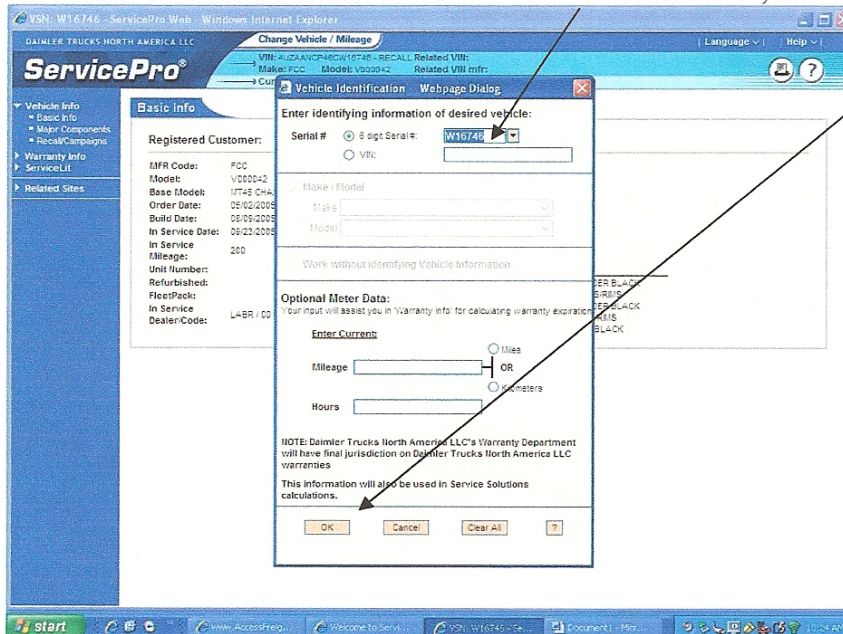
VSN: W16746 - ServicePro Web - Windows Internet Explorer

DAIMLER TRUCKS NORTH AMERICA LLC

Change Vehicle / Mileage

| Language | Help

ServicePro®

VIN: 4UZAANCP46CW16746 - RECALL Related VIN:
Make: FCC Model: V000042 Related VIN mfr:
Cur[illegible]

Vehicle Info
Basic Info
Major Components
Recall/Campaigns
Warranty Info
ServiceLit
Related Sites

Basic Info

Registered Customer:

MFR Code: FCC
Model: V000042
Base Model: MT45 CHA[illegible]
Order Date: 05/02/2005
Build Date: 08/09/2005
In Service Date: 08/23/2005
In Service Mileage: 200
Unit Number:
Refurbished:
FleetPack:
In Service Dealer/Code: LABR / 00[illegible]

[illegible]ER BLACK
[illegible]S/RIMS
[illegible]ER BLACK
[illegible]MS
BLACK

Vehicle Identification Webpage Dialog

Enter identifying information of desired vehicle:

Serial # 6 digit Serial #: W16746
VIN:

Make / Model
Make
Model

Work without identifying Vehicle Information

Optional Meter Data:
Your input will assist you in 'Warranty Info' for calculating warranty expiration.

Enter Current:

Mileage Miles OR Kilometers

Hours

NOTE: Daimler Trucks North America LLC's Warranty Department will have final jurisdiction on Daimler Trucks North America LLC warranties

This information will also be used in Service Solutions calculations.

OK Cancel Clear All ?

start www.AccessFreig... Welcome to Servi... VSN: W16746 - Se... Document1 - Micr... 10:24 AM